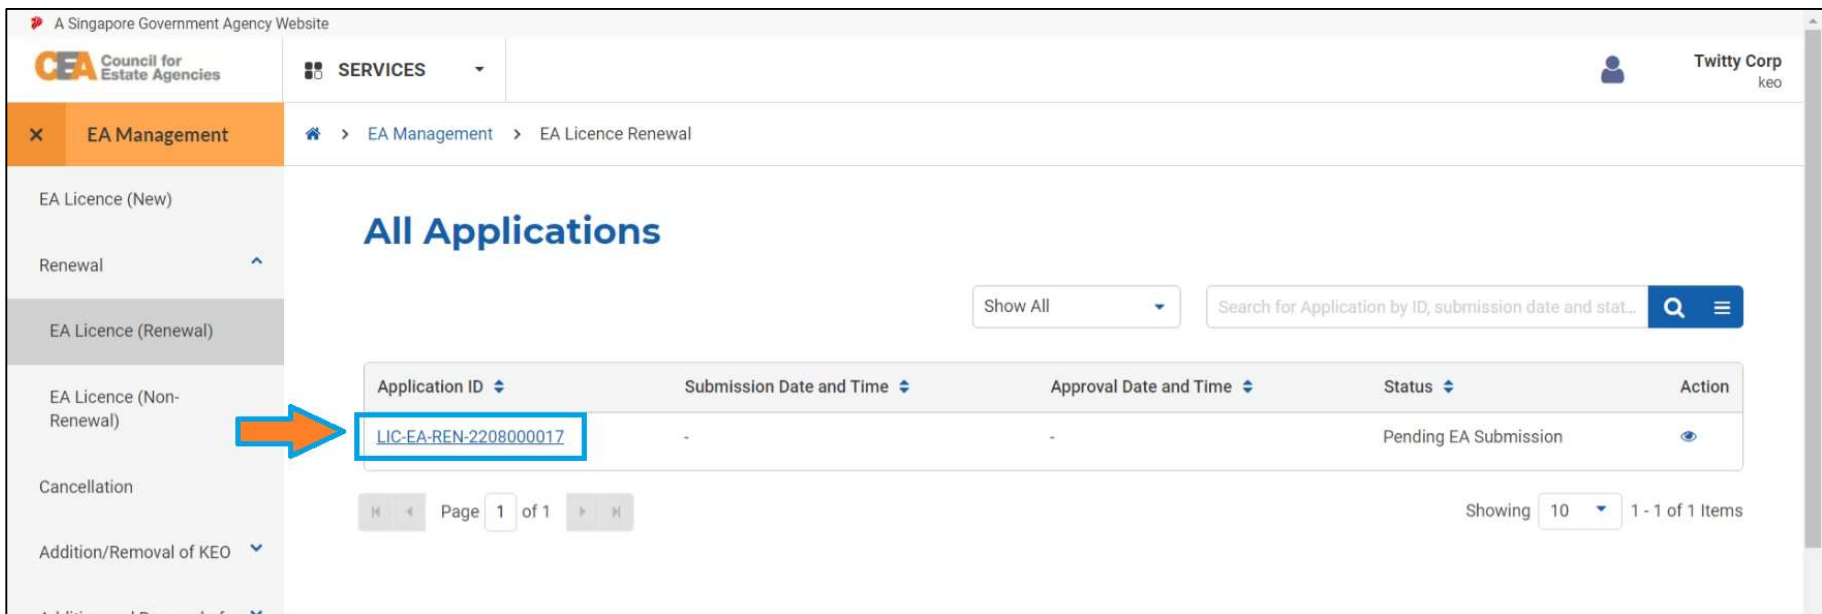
A Singapore Government Agency Website

CEA Council for Estate Agencies

SERVICES

Twitty Corp
keo

× EA Management

EA Management > EA Licence Renewal

EA Licence (New)

Renewal

EA Licence (Renewal)

EA Licence (Non-Renewal)

Cancellation

Addition/Removal of KEO

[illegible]

All Applications

Show All

Search for Application by ID, submission date and stat...

| Application ID | Submission Date and Time | Approval Date and Time | Status | Action |
|---|---|---|---|---|
| LIC-EA-REN-2208000017 | - | - | Pending EA Submission | |

Page 1 of 1

Showing 10 1 - 1 of 1 Items